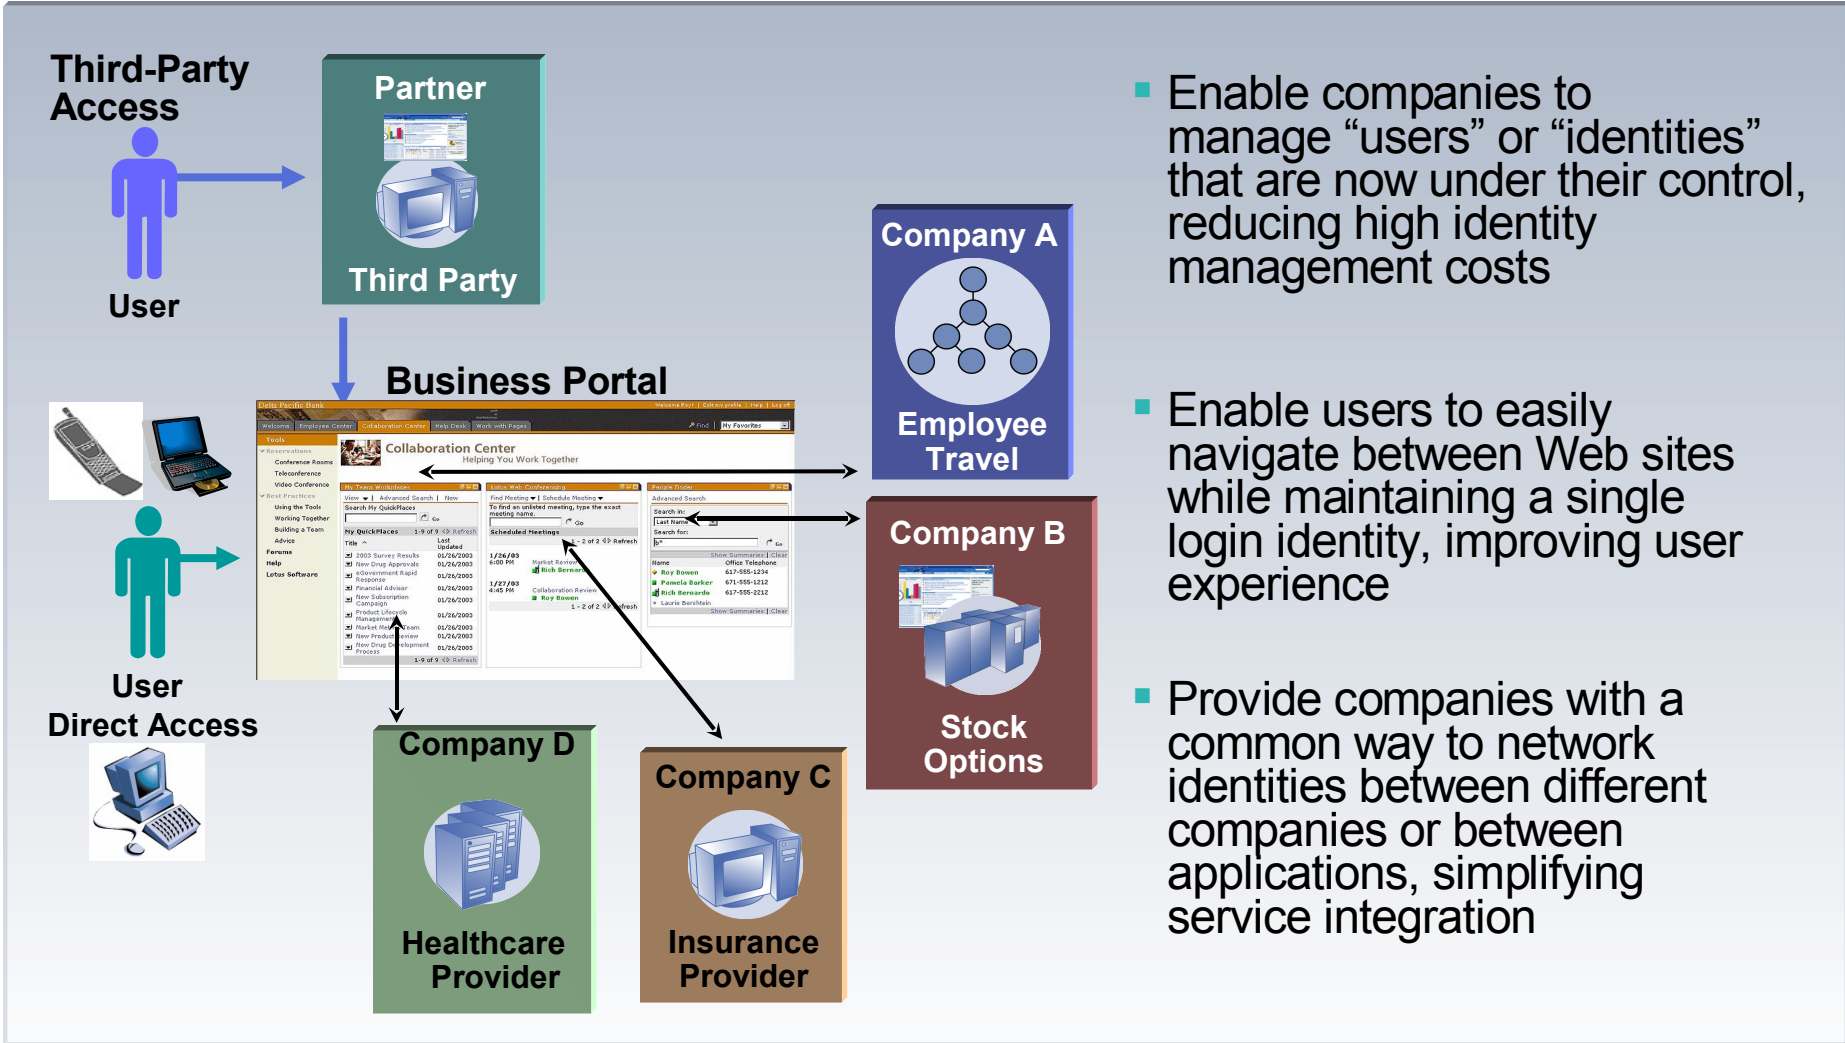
Third-Party Access

User

Partner

Third Party

Business Portal

Collaboration Center
Helping You Work Together

User
Direct Access

Company A

Employee Travel

Company B

Stock Options

Company D

Healthcare Provider

Company C

Insurance Provider

Enable companies to manage “users” or “identities” that are now under their control, reducing high identity management costs

Enable users to easily navigate between Web sites while maintaining a single login identity, improving user experience

Provide companies with a common way to network identities between different companies or between applications, simplifying service integration